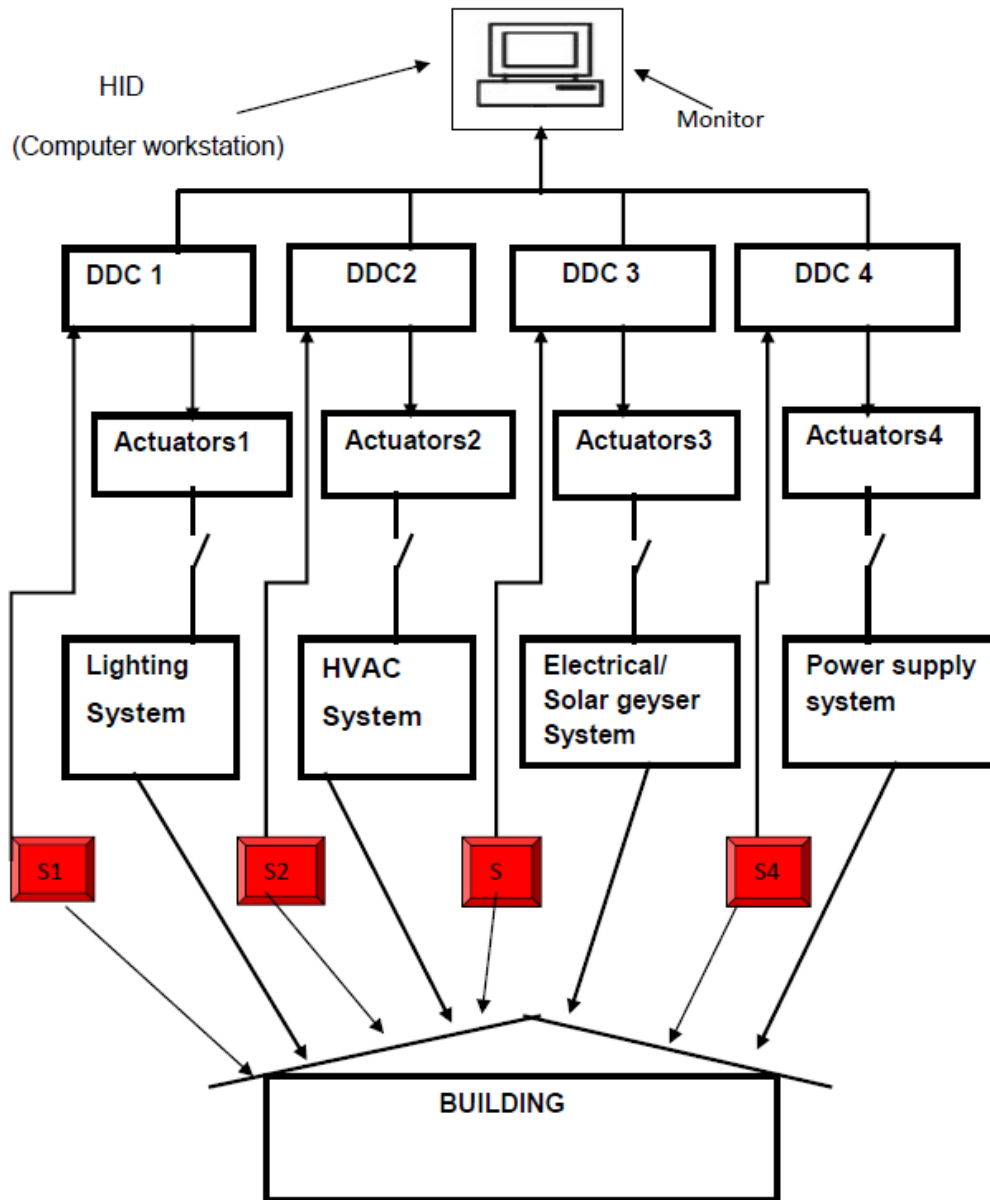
HID

(Computer workstation)

Monitor

DDC 1

DDC2

DDC 3

DDC 4

Actuators1

Actuators2

Actuators3

Actuators4

Lighting System

HVAC System

Electrical/ Solar geyser System

Power supply system

S1

S2

S

S4

BUILDING